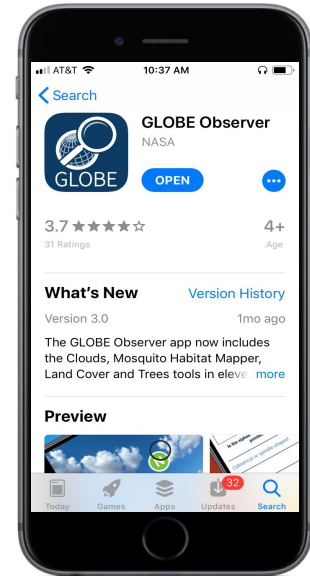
AT&T 10:37 AM

Search

GLOBE

GLOBE Observer

NASA

OPEN

3.7 ★★★★☆

31 Ratings

4+

Age

What's New

Version History

Version 3.0

1mo ago

The GLOBE Observer app now includes the Clouds, Mosquito Habitat Mapper, Land Cover and Trees tools in eleve more

Preview

Today Games Apps 32 Updates Search